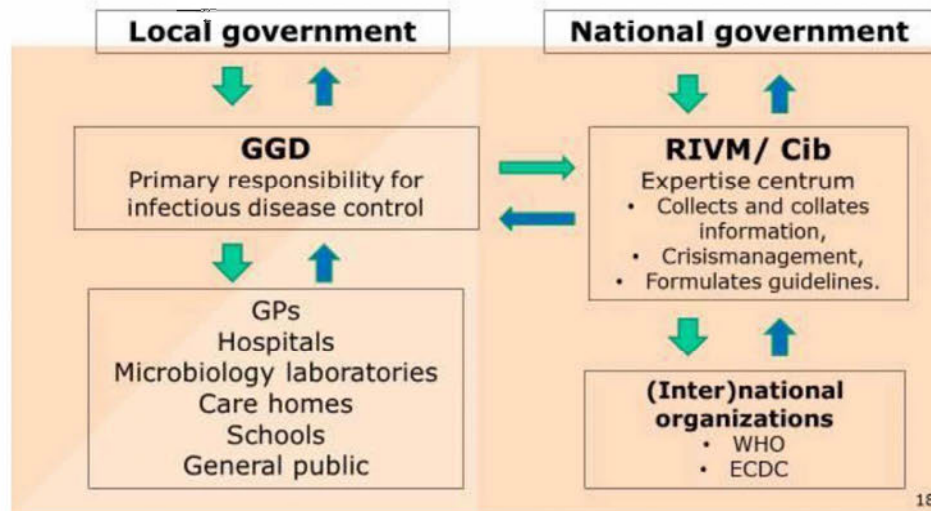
Local government

GGD
Primary responsibility for infectious disease control

GPs
Hospitals
Microbiology laboratories
Care homes
Schools
General public

National government

RIVM/ Cib
Expertise centrum
• Collects and collates information,
• Crisismanagement,
• Formulates guidelines.

(Inter)national organizations
• WHO
• ECDC

18